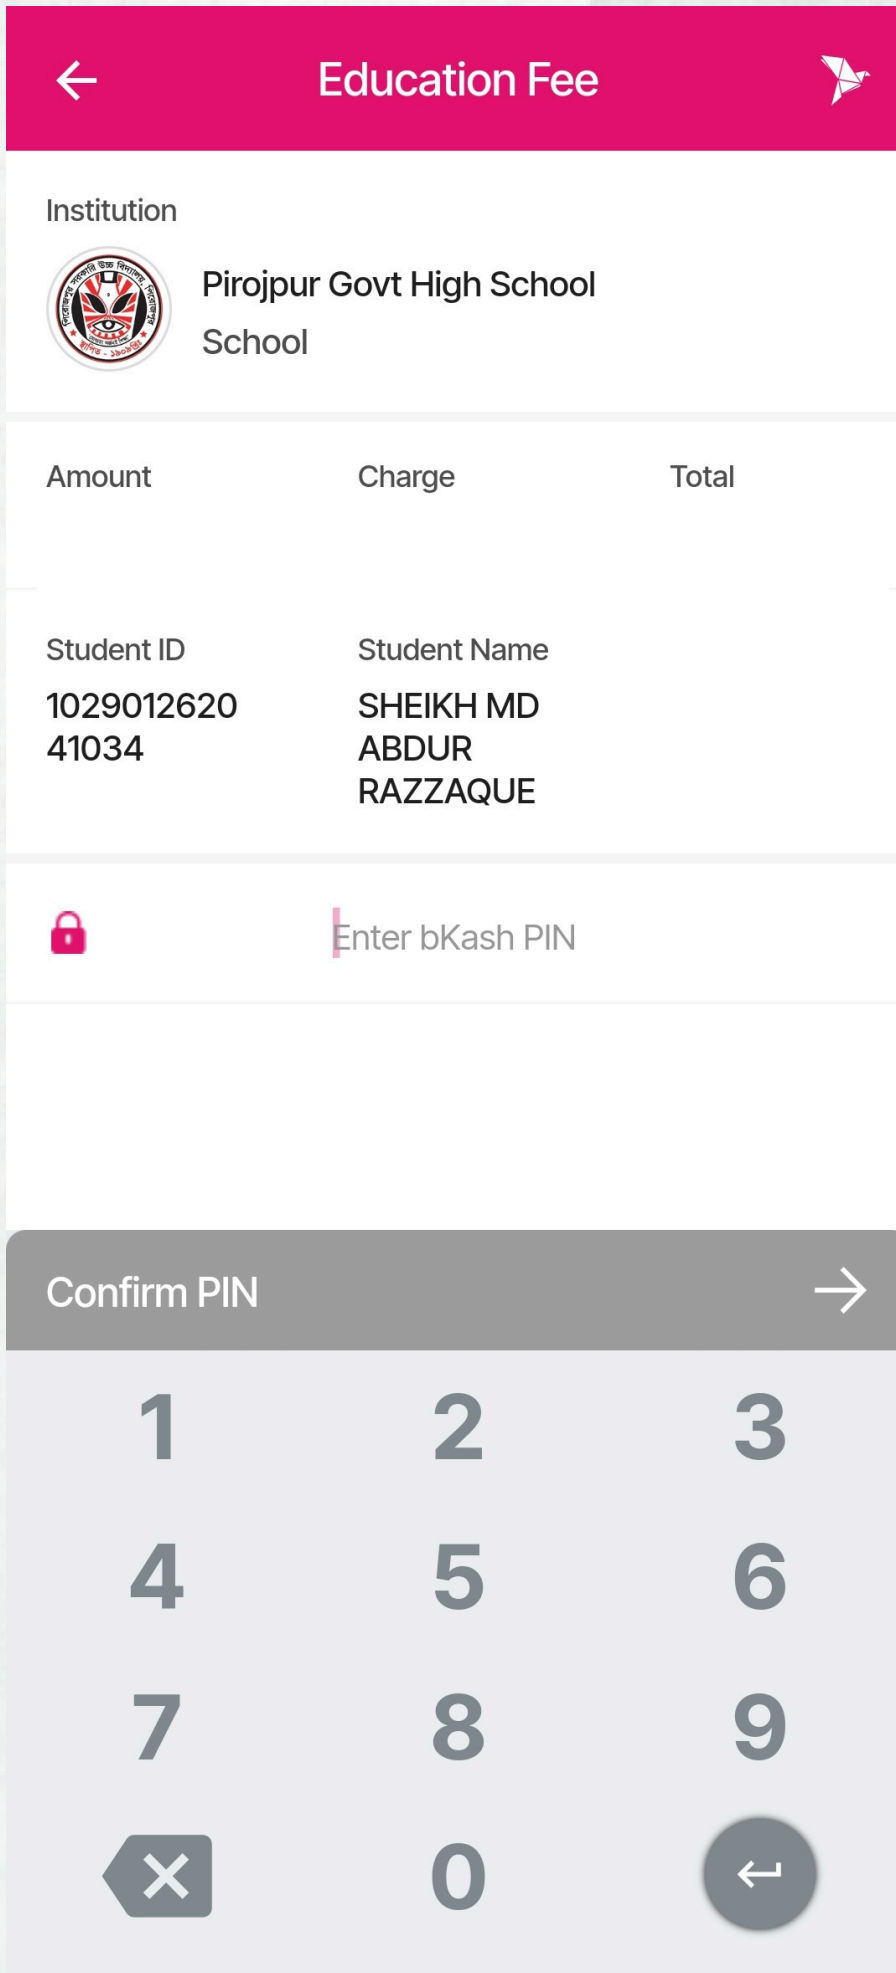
Education Fee

Institution

Pirojpur Govt High School
School

Amount | Charge | Total

Student ID
102901262041034

Student Name
SHEIKH MD ABDUR RAZZAQUE

Enter bKash PIN

Confirm PIN

1 2 3
4 5 6
7 8 9
0